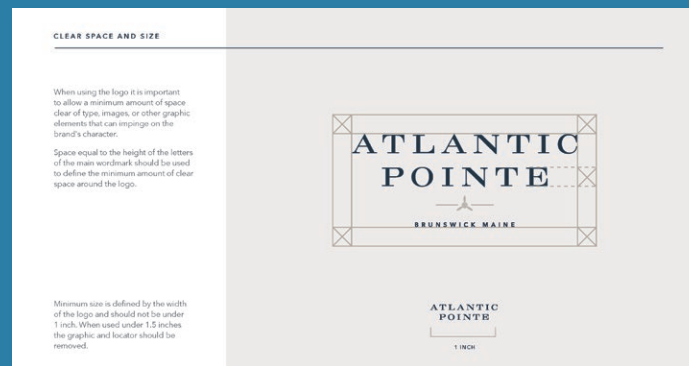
CLEAR SPACE AND SIZE

When using the logo it is important to allow a minimum amount of space clear of type, images, or other graphic elements that can impinge on the brand's character.

Space equal to the height of the letters of the main wordmark should be used to define the minimum amount of clear space around the logo.

ATLANTIC
POINTE

BRUNSWICK MAINE

Minimum size is defined by the width of the logo and should not be under 1 inch. When used under 1.5 inches the graphic and locator should be removed.

ATLANTIC
POINTE

1 INCH